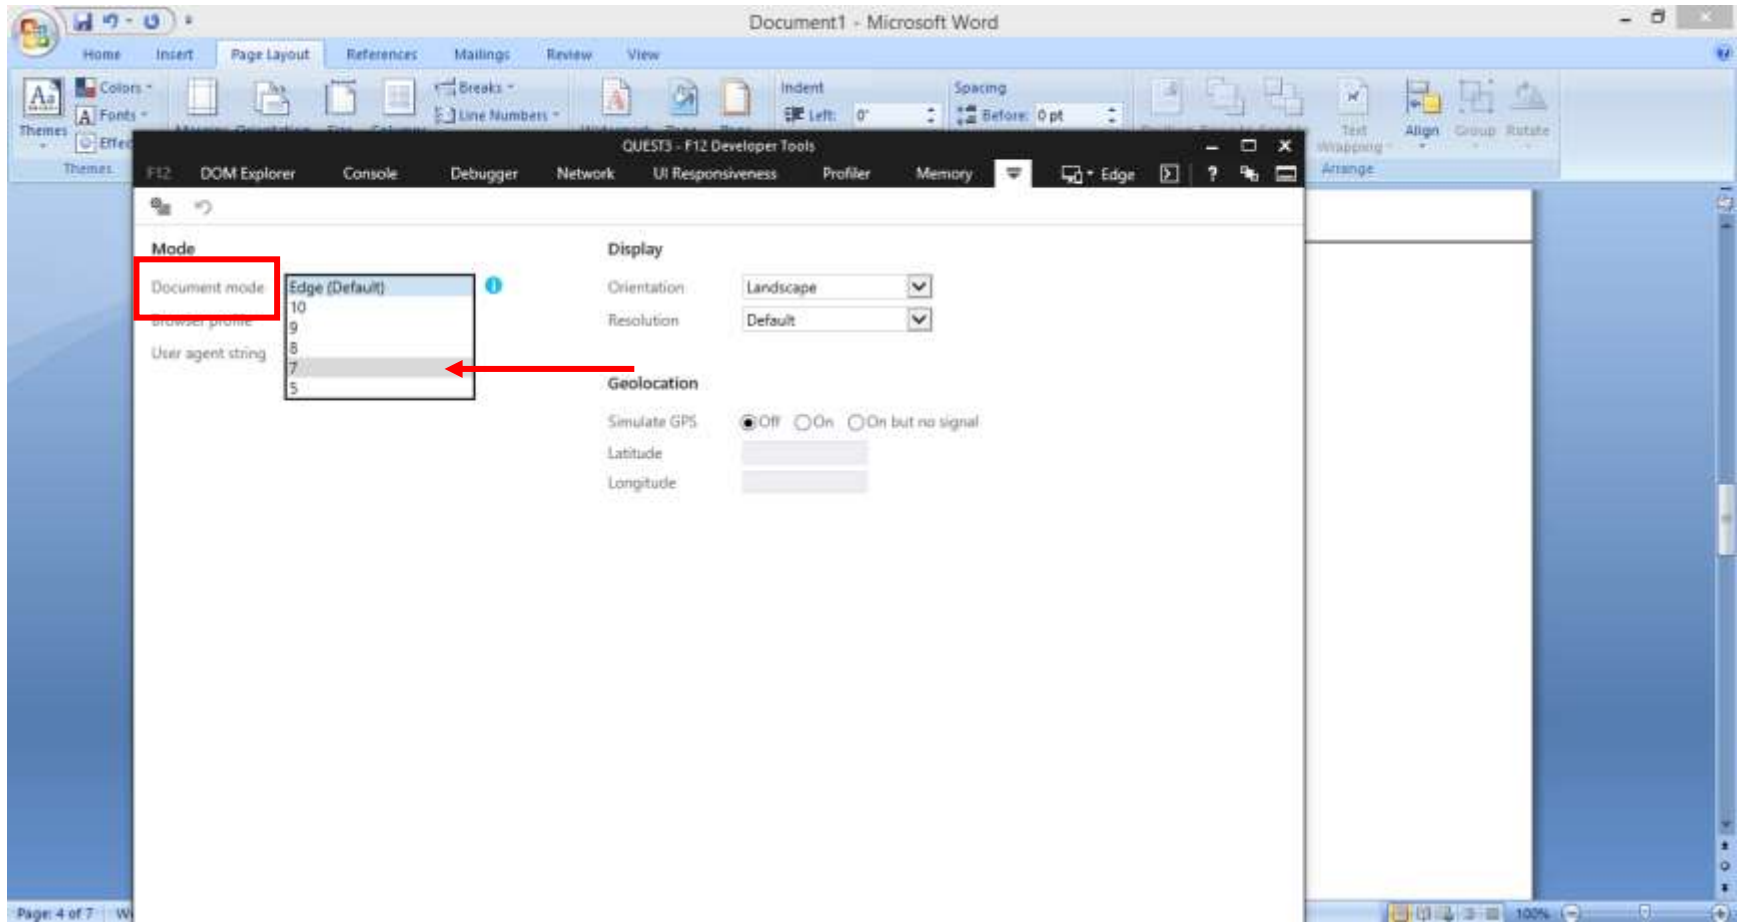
Document1 - Microsoft Word

Home Insert Page Layout References Mailings Review View

Colors Fonts Effec Themes

Themes

Breaks Line Numbers

Indent Left: 0"

Spacing Before: 0 pt

Text Wrapping Align Group Rotate

Arrange

QUEST3 - F12 Developer Tools

F12 DOM Explorer Console Debugger Network UI Responsiveness Profiler Memory Edge ?

Mode

Document mode

Browser profile

User agent string

Edge (Default)
10
9
8
7
5

Display

Orientation Landscape

Resolution Default

Geolocation

Simulate GPS Off On On but no signal

Latitude

Longitude

Page: 4 of 7 W

100%